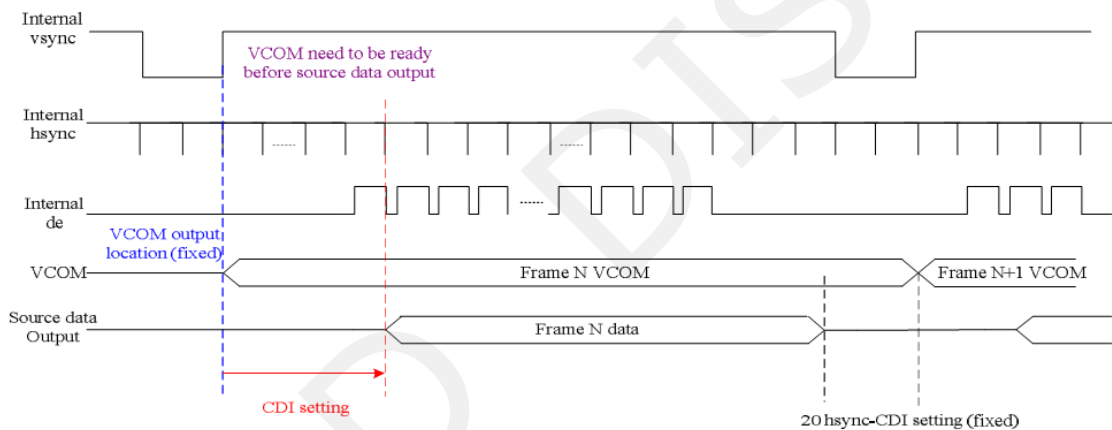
Internal vsync

VCOM need to be ready before source data output

Internal hsync

......

......

Internal de

......

VCOM output location (fixed)

VCOM

Frame N VCOM

Frame N+1 VCOM

Source data Output

Frame N data

CDI setting

20 hsync-CDI setting (fixed)

D DIS